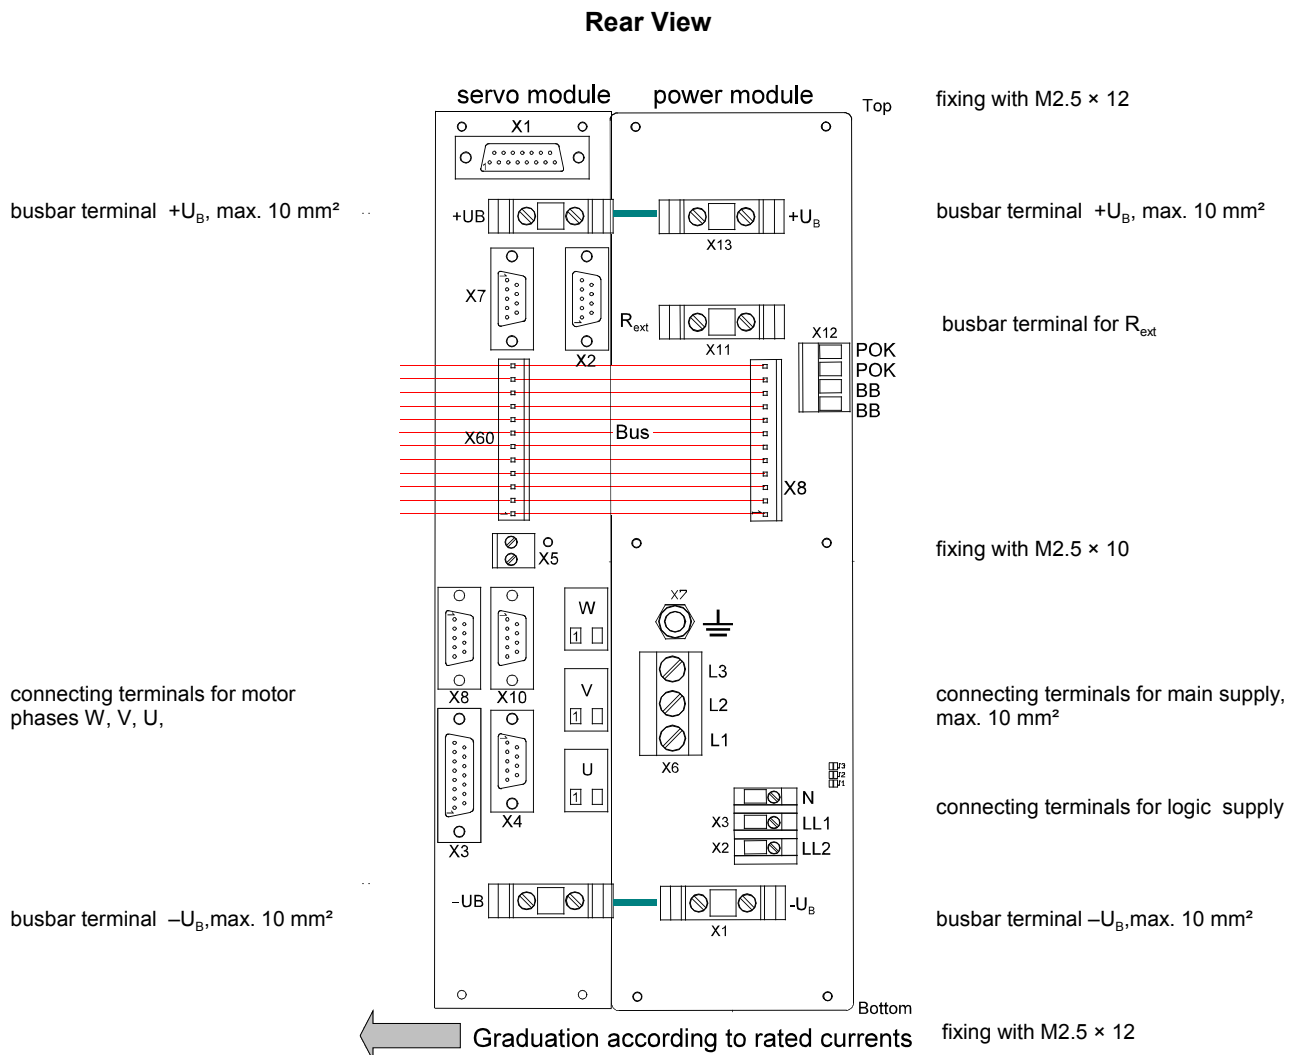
Rear View

servo module
power module
Top
fixing with M2.5 × 12

X1

busbar terminal $+U_B$, max. 10 mm²
+UB
$+U_B$
busbar terminal $+U_B$, max. 10 mm²
X13

X7
X2
$R_{ext}$
X11
busbar terminal for $R_{ext}$
X12
POK
POK
BB
BB

X60
Bus
X8

X5
fixing with M2.5 × 10

W
X7
X8
X10
V
L3
L2
L1
connecting terminals for motor phases W, V, U,
connecting terminals for main supply, max. 10 mm²
X3
X4
U
X6
N
X3
LL1
X2
LL2
connecting terminals for logic supply

busbar terminal $-U_B$,max. 10 mm²
-UB
$-U_B$
X1
busbar terminal $-U_B$,max. 10 mm²

Bottom
Graduation according to rated currents
fixing with M2.5 × 12